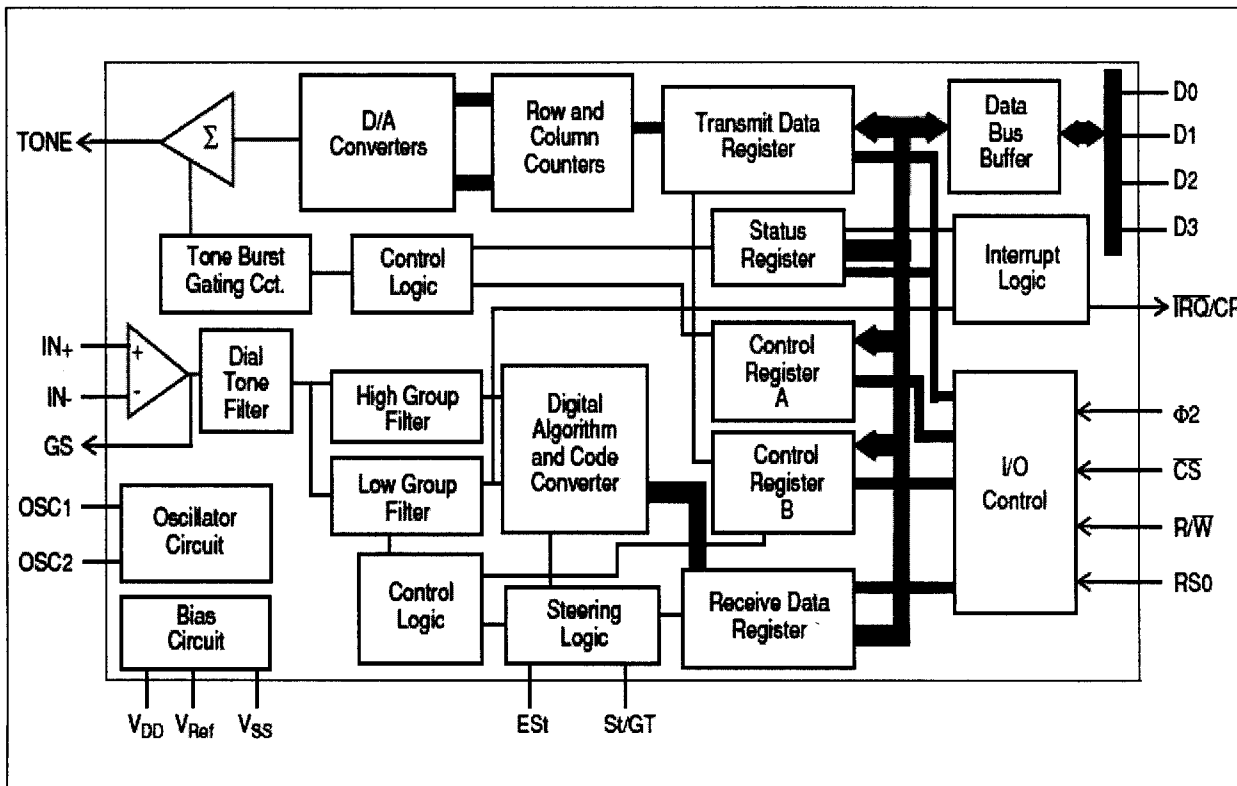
TONE
$\Sigma$
D/A Converters
Row and Column Counters
Transmit Data Register
Data Bus Buffer
D0
D1
D2
D3
Tone Burst Gating Cct.
Control Logic
Status Register
Interrupt Logic
$\overline{IRQ}$/CP
IN+
IN-
GS
+
-
Dial Tone Filter
High Group Filter
Digital Algorithm and Code Converter
Control Register A
Control Register B
I/O Control
Φ2
$\overline{CS}$
R/$\overline{W}$
RS0
OSC1
OSC2
Oscillator Circuit
Low Group Filter
Control Logic
Steering Logic
Receive Data Register
Bias Circuit
$V_{DD}$ $V_{Ref}$ $V_{SS}$
ESt
St/GT